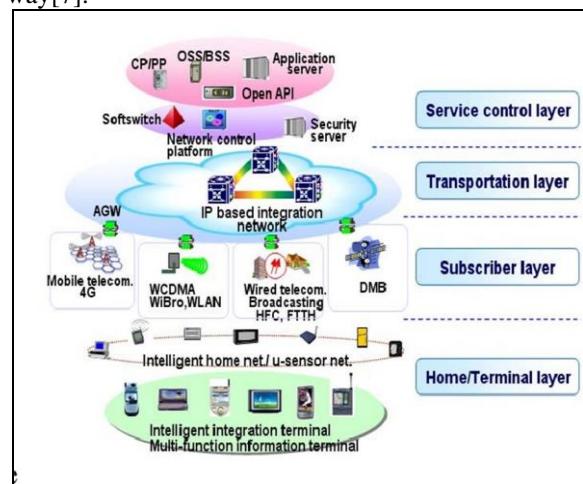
way[7].

CP/PP
OSS/BSS
Application server
Open API
Softswitch
Network control platform
Security server
Service control layer
Transportation layer
AGW
IP based integration network
Mobile telecom. 4G
WCDMA WiBro,WLAN
Wired telecom. Broadcasting HFC, FTTH
DMB
Subscriber layer
Intelligent home net./ u-sensor net.
Home/Terminal layer
Intelligent integration terminal
Multi-function information terminal